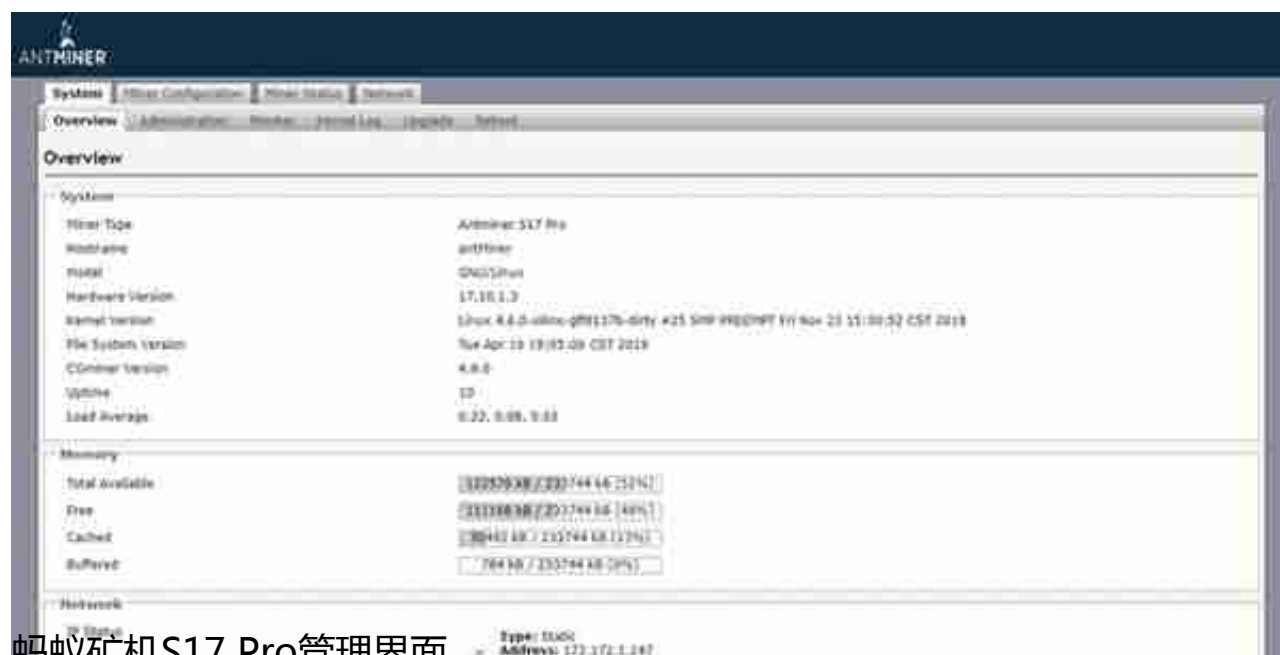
ANTMINER

System | Miner Configuration | Miner Status | Network

Overview | Administration | Monitor | Kernel Log | Upgrade | Reboot

Overview

System

| | |
|---|---|
| Miner Type | Antminer S17 Pro |
| Hostname | antMiner |
| Model | GNU/Linux |
| Hardware Version | 17.10.1.3 |
| Kernel Version | Linux 4.6.0-xilinx-gff8137b-dirty #25 SMP PREEMPT Fri Nov 23 15:30:52 CST 2018 |
| File System Version | Tue Apr 16 19:05:09 CST 2019 |
| CGminer Version | 4.9.0 |
| Uptime | 10 |
| Load Average | 0.22, 0.08, 0.03 |

Memory

| | |
|---|---|
| Total Available | 122576 kB / 233744 kB (52%) |
| Free | 111168 kB / 233744 kB (48%) |
| Cached | 30492 kB / 233744 kB (13%) |
| Buffered | 784 kB / 233744 kB (0%) |

Network

IP Status

Type: Static
Address: 172.172.1.147

蚂蚁矿机S17 Pro管理界面